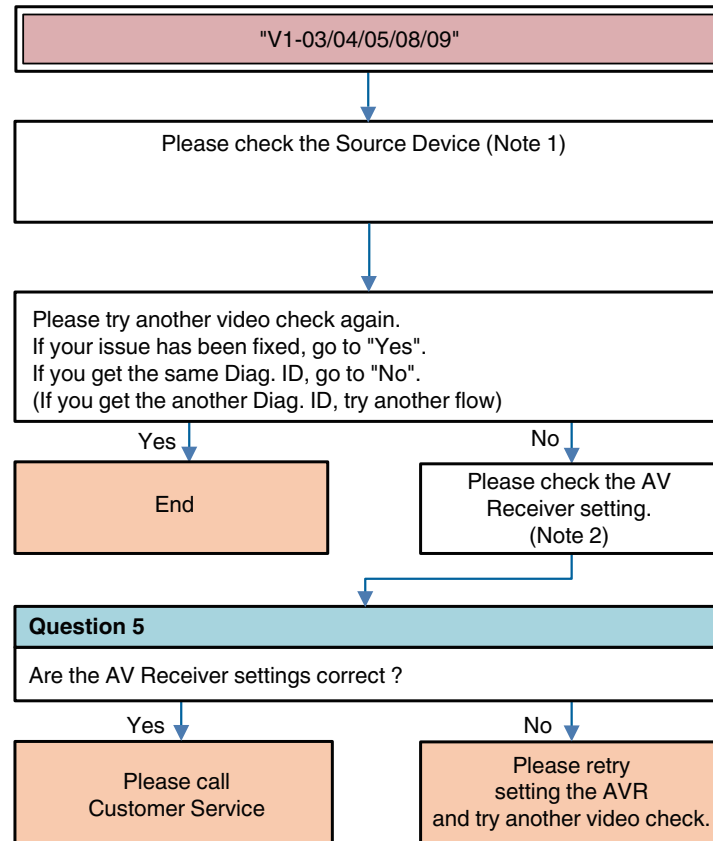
"V1-03/04/05/08/09"

Please check the Source Device (Note 1)

Please try another video check again.
If your issue has been fixed, go to "Yes".
If you get the same Diag. ID, go to "No".
(If you get the another Diag. ID, try another flow)

Yes

No

End

Please check the AV Receiver setting. (Note 2)

Question 5

Are the AV Receiver settings correct ?

Yes

No

Please call Customer Service

Please retry setting the AVR and try another video check.